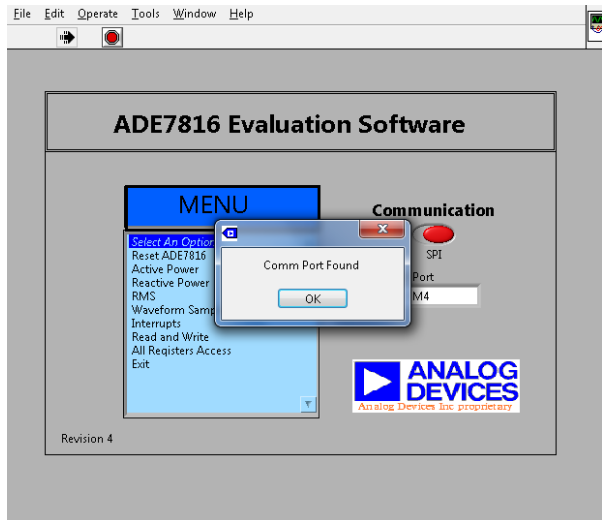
File Edit Operate Tools Window Help

ADE7816 Evaluation Software

MENU

Select An Option
Reset ADE7816
Active Power
Reactive Power
RMS
Waveform Samp
Interrupts
Read and Write
All Registers Access
Exit

Communication

SPI

Port
M4

Comm Port Found

OK

ANALOG DEVICES
Analog Devices Inc proprietary

Revision 4